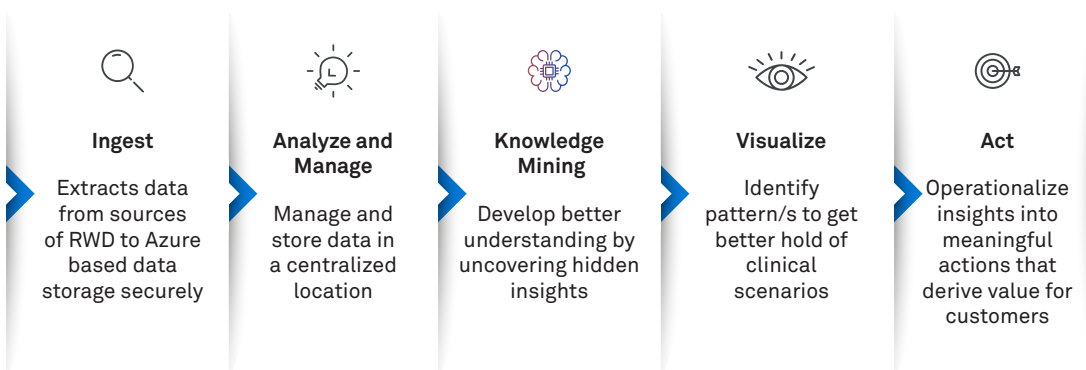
Ingest

Extracts data from sources of RWD to Azure based data storage securely

Analyze and Manage

Manage and store data in a centralized location

Knowledge Mining

Develop better understanding by uncovering hidden insights

Visualize

Identify pattern/s to get better hold of clinical scenarios

Act

Operationalize insights into meaningful actions that derive value for customers